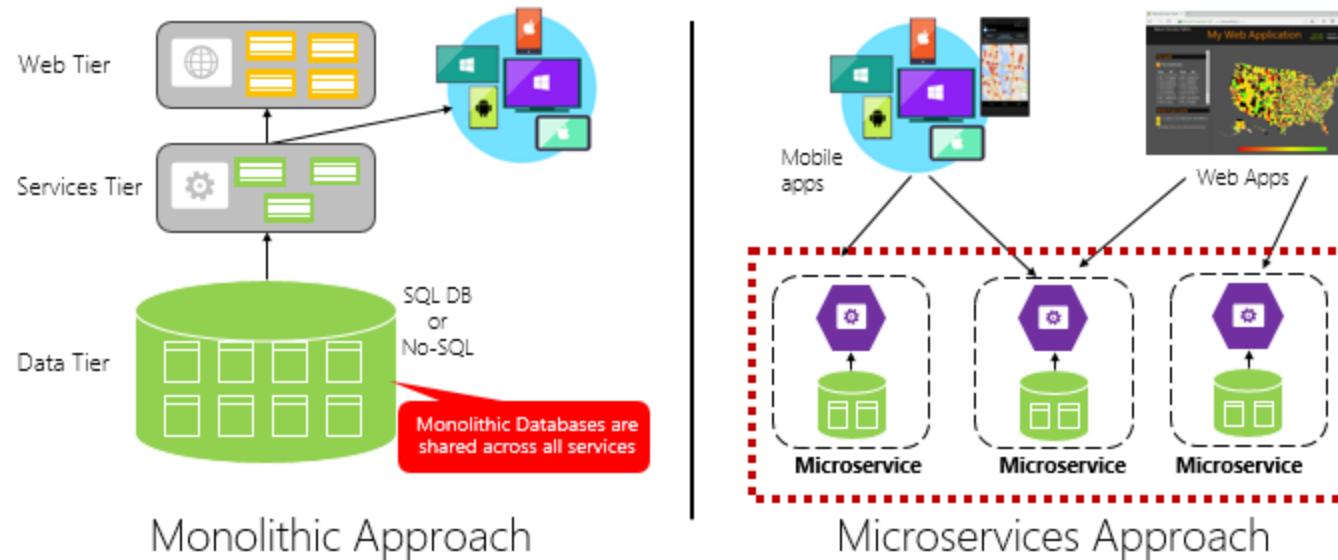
Web Tier

Services Tier

Data Tier

SQL DB or No-SQL

Monolithic Databases are shared across all services

Monolithic Approach

My Web Application

Mobile apps

Web Apps

Microservice

Microservice

Microservice

Microservices Approach